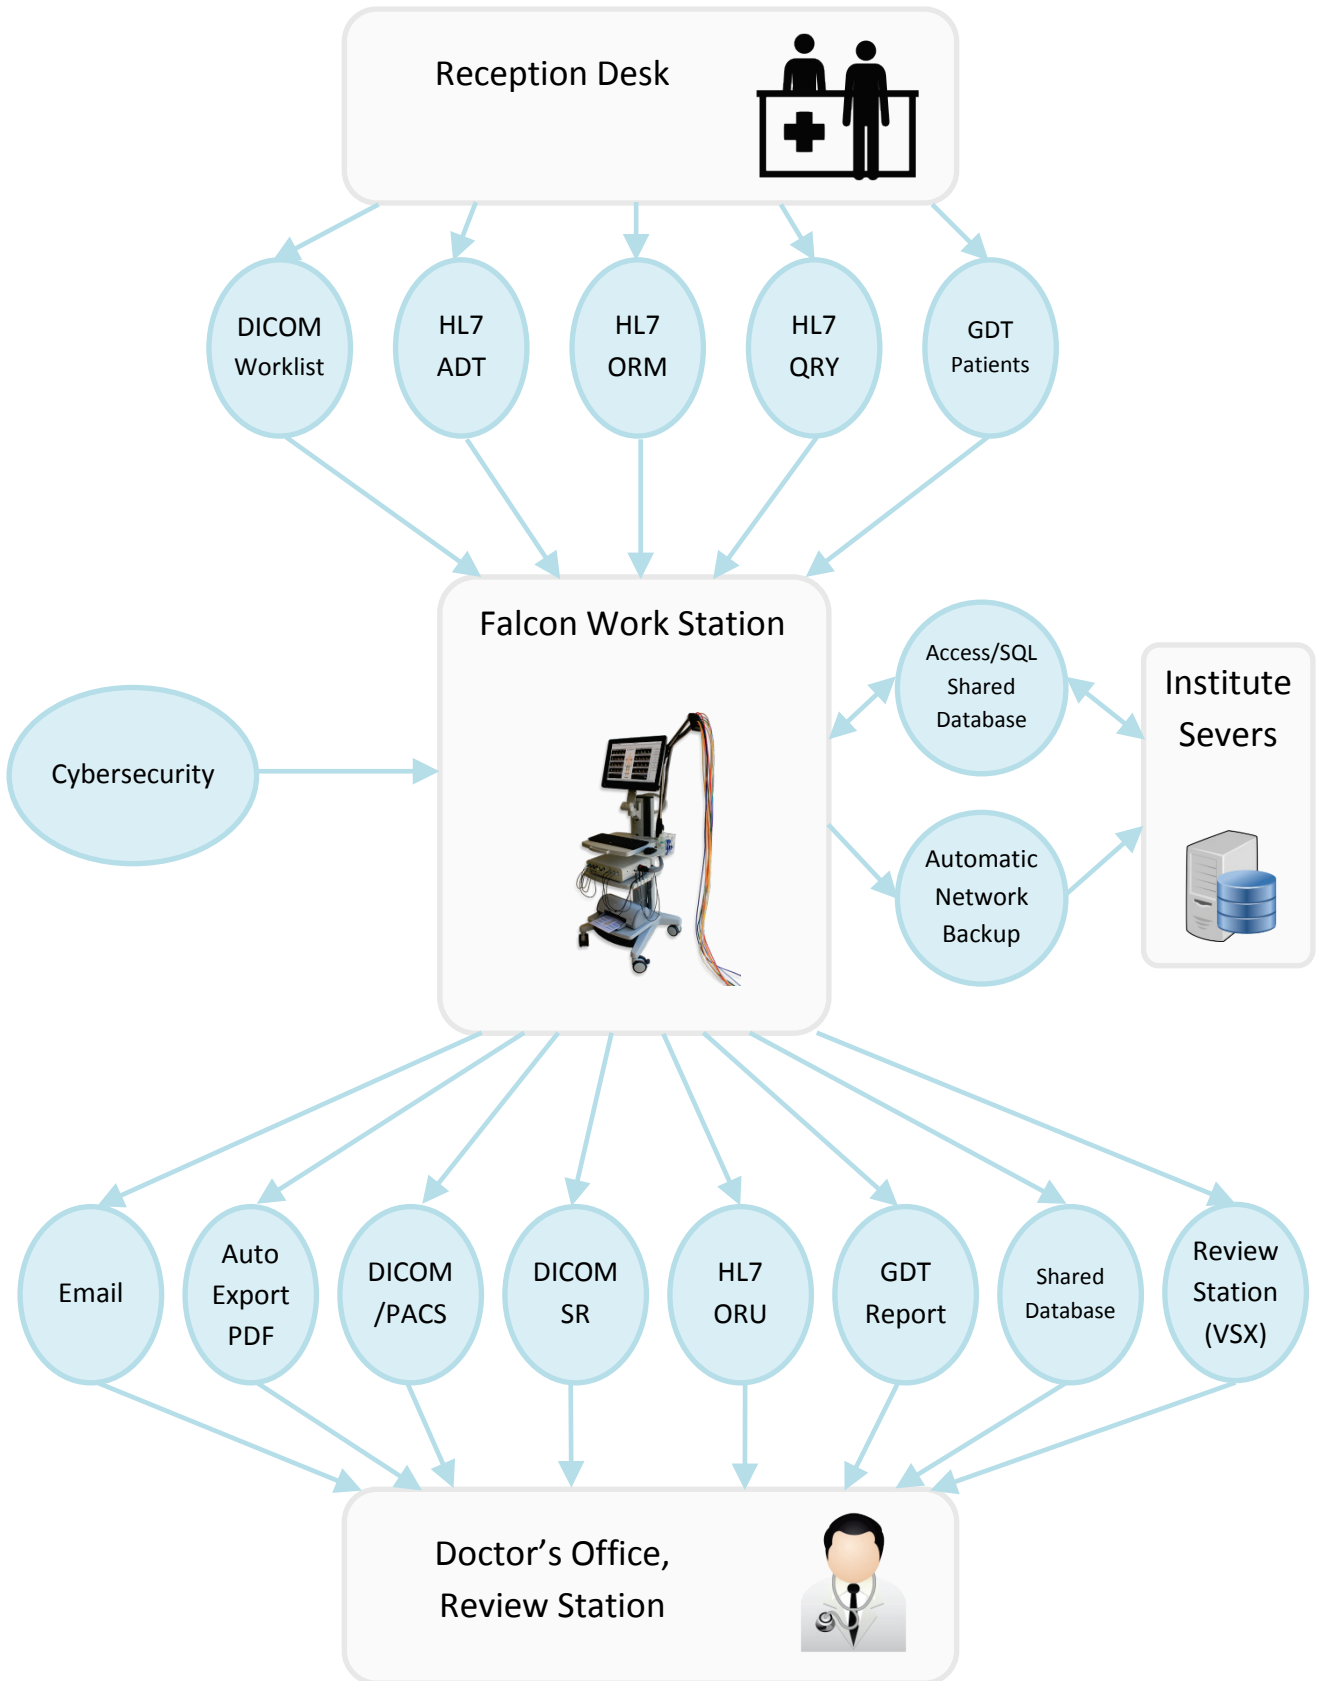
Reception Desk

DICOM Worklist

HL7 ADT

HL7 ORM

HL7 QRY

GDT Patients

Falcon Work Station

Cybersecurity

Access/SQL Shared Database

Automatic Network Backup

Institute Severs

Email

Auto Export PDF

DICOM /PACS

DICOM SR

HL7 ORU

GDT Report

Shared Database

Review Station (VSX)

Doctor’s Office, Review Station